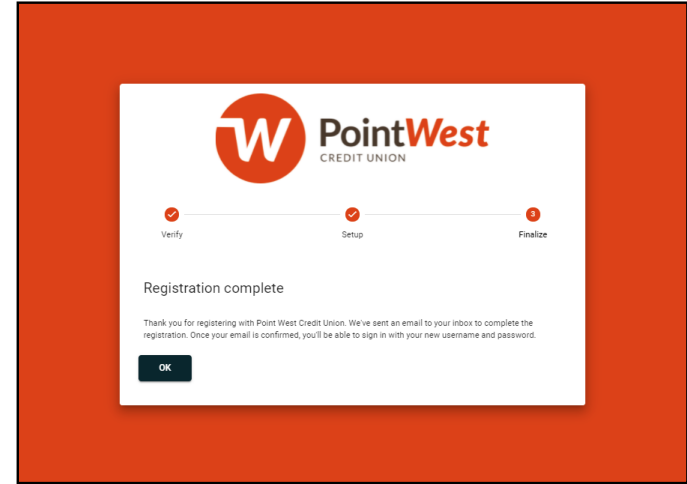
W PointWest
CREDIT UNION

Verify
Setup
3
Finalize

Registration complete

Thank you for registering with Point West Credit Union. We've sent an email to your inbox to complete the registration. Once your email is confirmed, you'll be able to sign in with your new username and password.

OK